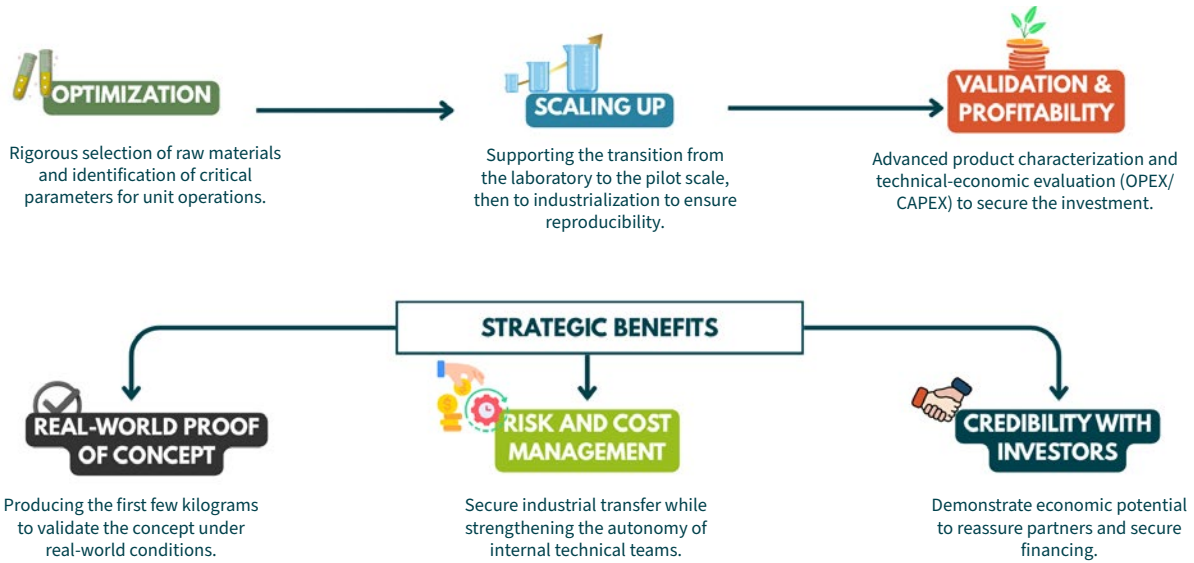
OPTIMIZATION

Rigorous selection of raw materials and identification of critical parameters for unit operations.

SCALING UP

Supporting the transition from the laboratory to the pilot scale, then to industrialization to ensure reproducibility.

VALIDATION & PROFITABILITY

Advanced product characterization and technical-economic evaluation (OPEX/ CAPEX) to secure the investment.

STRATEGIC BENEFITS

REAL-WORLD PROOF OF CONCEPT

Producing the first few kilograms to validate the concept under real-world conditions.

RISK AND COST MANAGEMENT

Secure industrial transfer while strengthening the autonomy of internal technical teams.

CREDIBILITY WITH INVESTORS

Demonstrate economic potential to reassure partners and secure financing.